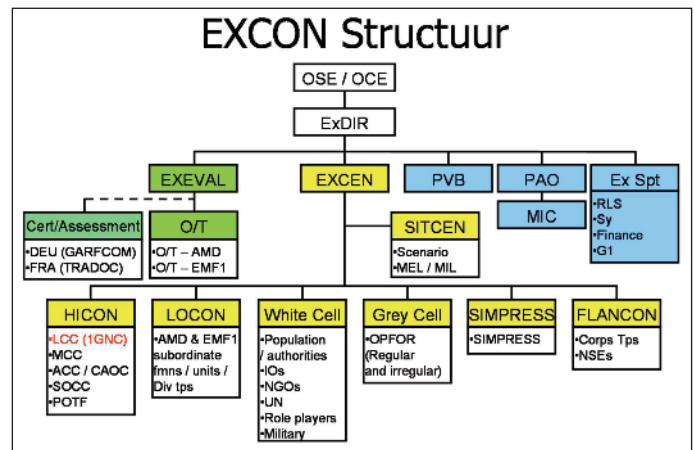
EXCON Structuur

OSE / OCE

ExDIR

EXEVAL

EXCEN

PVB

PAO

Ex Spt

Cert/Assessment
•DEU (GARFCOM)
•FRA (TRADOC)

O/T
•O/T – AMD
•O/T – EMF1

SITCEN
•Scenario
•MEL / MIL

MIC

•RLS
•Sy
•Finance
•G1

HICON
•LCC (1GNC)
•MCC
•ACC / CAOC
•SOCC
•POTF

LOCON
•AMD & EMF1 subordinate fmns / units / Div tps

White Cell
•Population / authorities
•IOs
•NGOs
•UN
•Role players
•Military

Grey Cell
•OPFOR (Regular and irregular)

SIMPRESS
•SIMPRESS

FLANCON
•Corps Tps
•NSEs